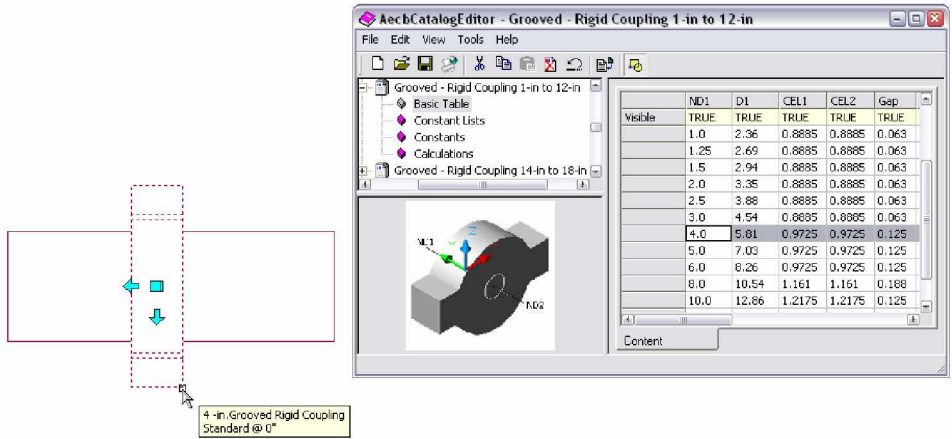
AecbCatalogEditor - Grooved - Rigid Coupling 1-in to 12-in

File Edit View Tools Help

Grooved - Rigid Coupling 1-in to 12-in
Basic Table
Constant Lists
Constants
Calculations
Grooved - Rigid Coupling 14-in to 18-in

ND1
ND2
Z

| | ND1 | D1 | CEL1 | CEL2 | Gap |
|---|---|---|---|---|---|
| Visible | TRUE | TRUE | TRUE | TRUE | TRUE |
| | 1.0 | 2.36 | 0.8885 | 0.8885 | 0.063 |
| | 1.25 | 2.69 | 0.8885 | 0.8885 | 0.063 |
| | 1.5 | 2.94 | 0.8885 | 0.8885 | 0.063 |
| | 2.0 | 3.35 | 0.8885 | 0.8885 | 0.063 |
| | 2.5 | 3.88 | 0.8885 | 0.8885 | 0.063 |
| | 3.0 | 4.54 | 0.8885 | 0.8885 | 0.063 |
| | 4.0 | 5.81 | 0.9725 | 0.9725 | 0.125 |
| | 5.0 | 7.03 | 0.9725 | 0.9725 | 0.125 |
| | 6.0 | 8.26 | 0.9725 | 0.9725 | 0.125 |
| | 8.0 | 10.54 | 1.161 | 1.161 | 0.188 |
| | 10.0 | 12.86 | 1.2175 | 1.2175 | 0.125 |

Content

4 -in.Grooved Rigid Coupling Standard @ 0"